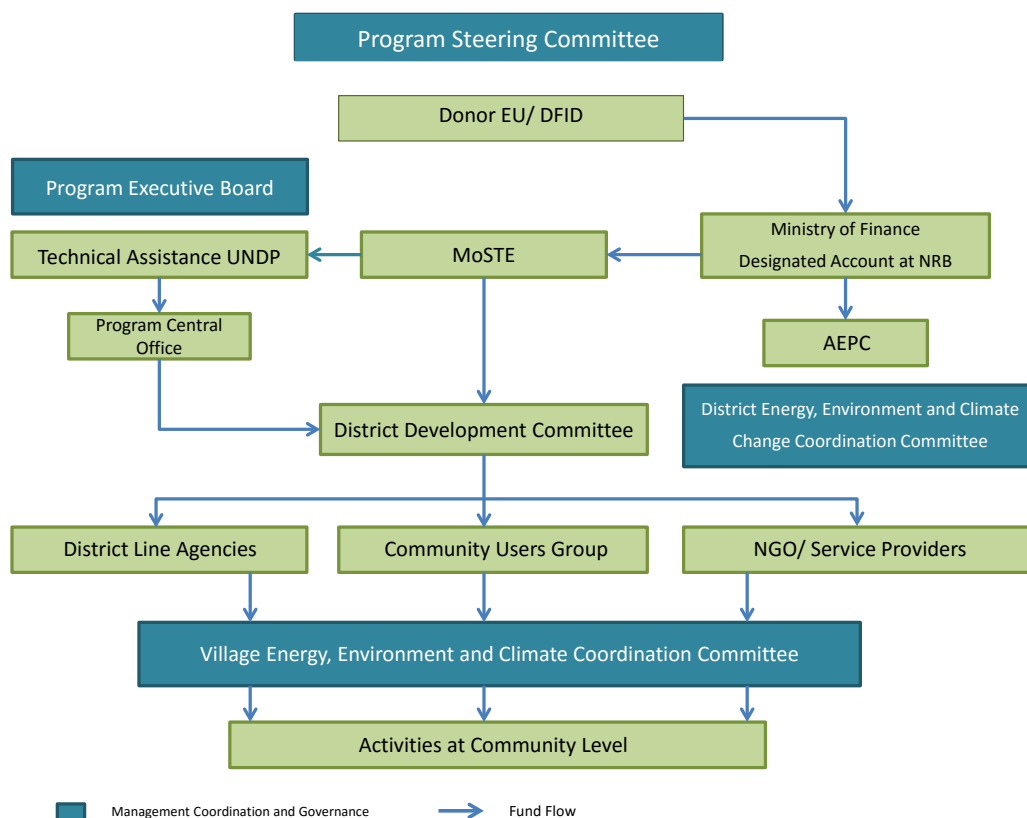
Program Steering Committee

Donor EU/ DFID

Program Executive Board

Technical Assistance UNDP

MoSTE

Ministry of Finance
Designated Account at NRB

Program Central Office

AEPC

District Energy, Environment and Climate Change Coordination Committee

District Development Committee

District Line Agencies

Community Users Group

NGO/ Service Providers

Village Energy, Environment and Climate Coordination Committee

Activities at Community Level

Management Coordination and Governance

Fund Flow